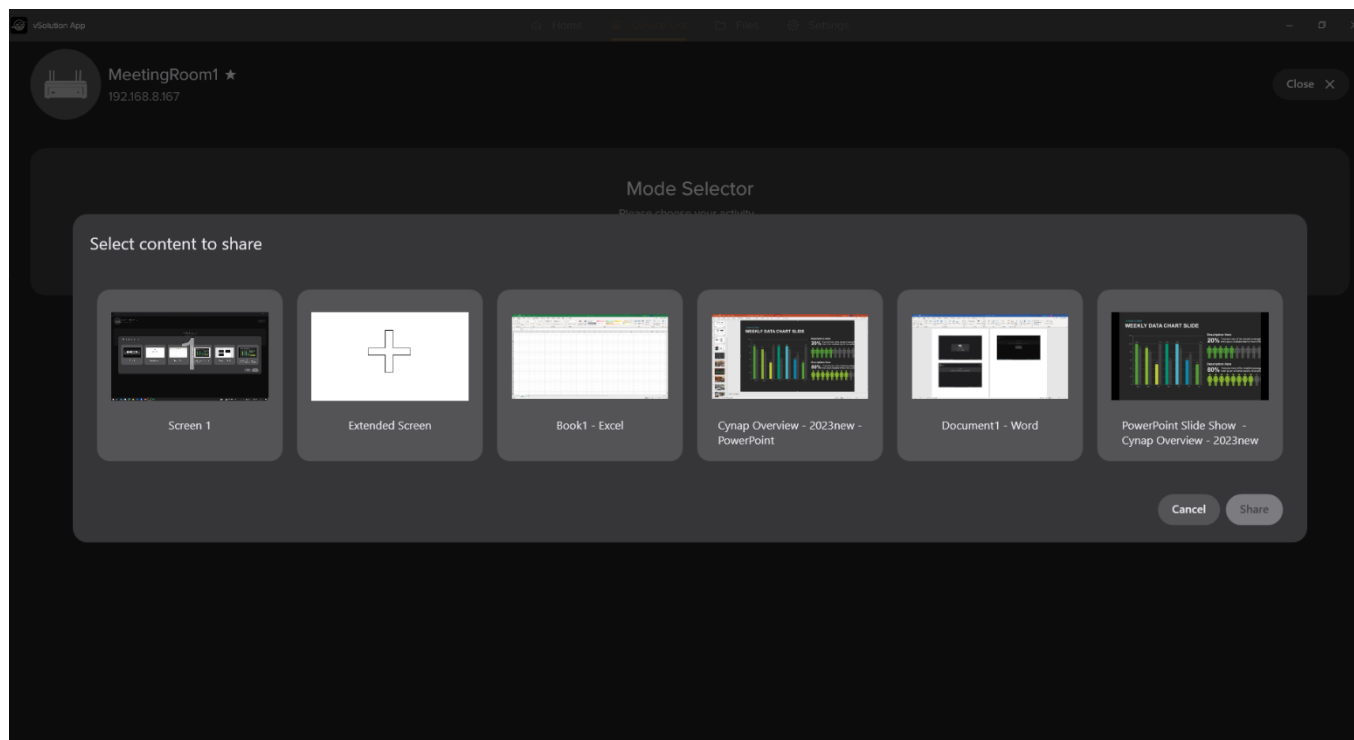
vSolution App

Home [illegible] Files Settings

MeetingRoom1 ★
192.168.8.167

Close ✕

Mode Selector

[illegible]

Select content to share

Screen 1

Extended Screen

Book1 - Excel

WEEKLY DATA CHART SLIDE

Cynap Overview - 2023new - PowerPoint

Document1 - Word

WEEKLY DATA CHART SLIDE

20%

80%

PowerPoint Slide Show - Cynap Overview - 2023new

Cancel

Share